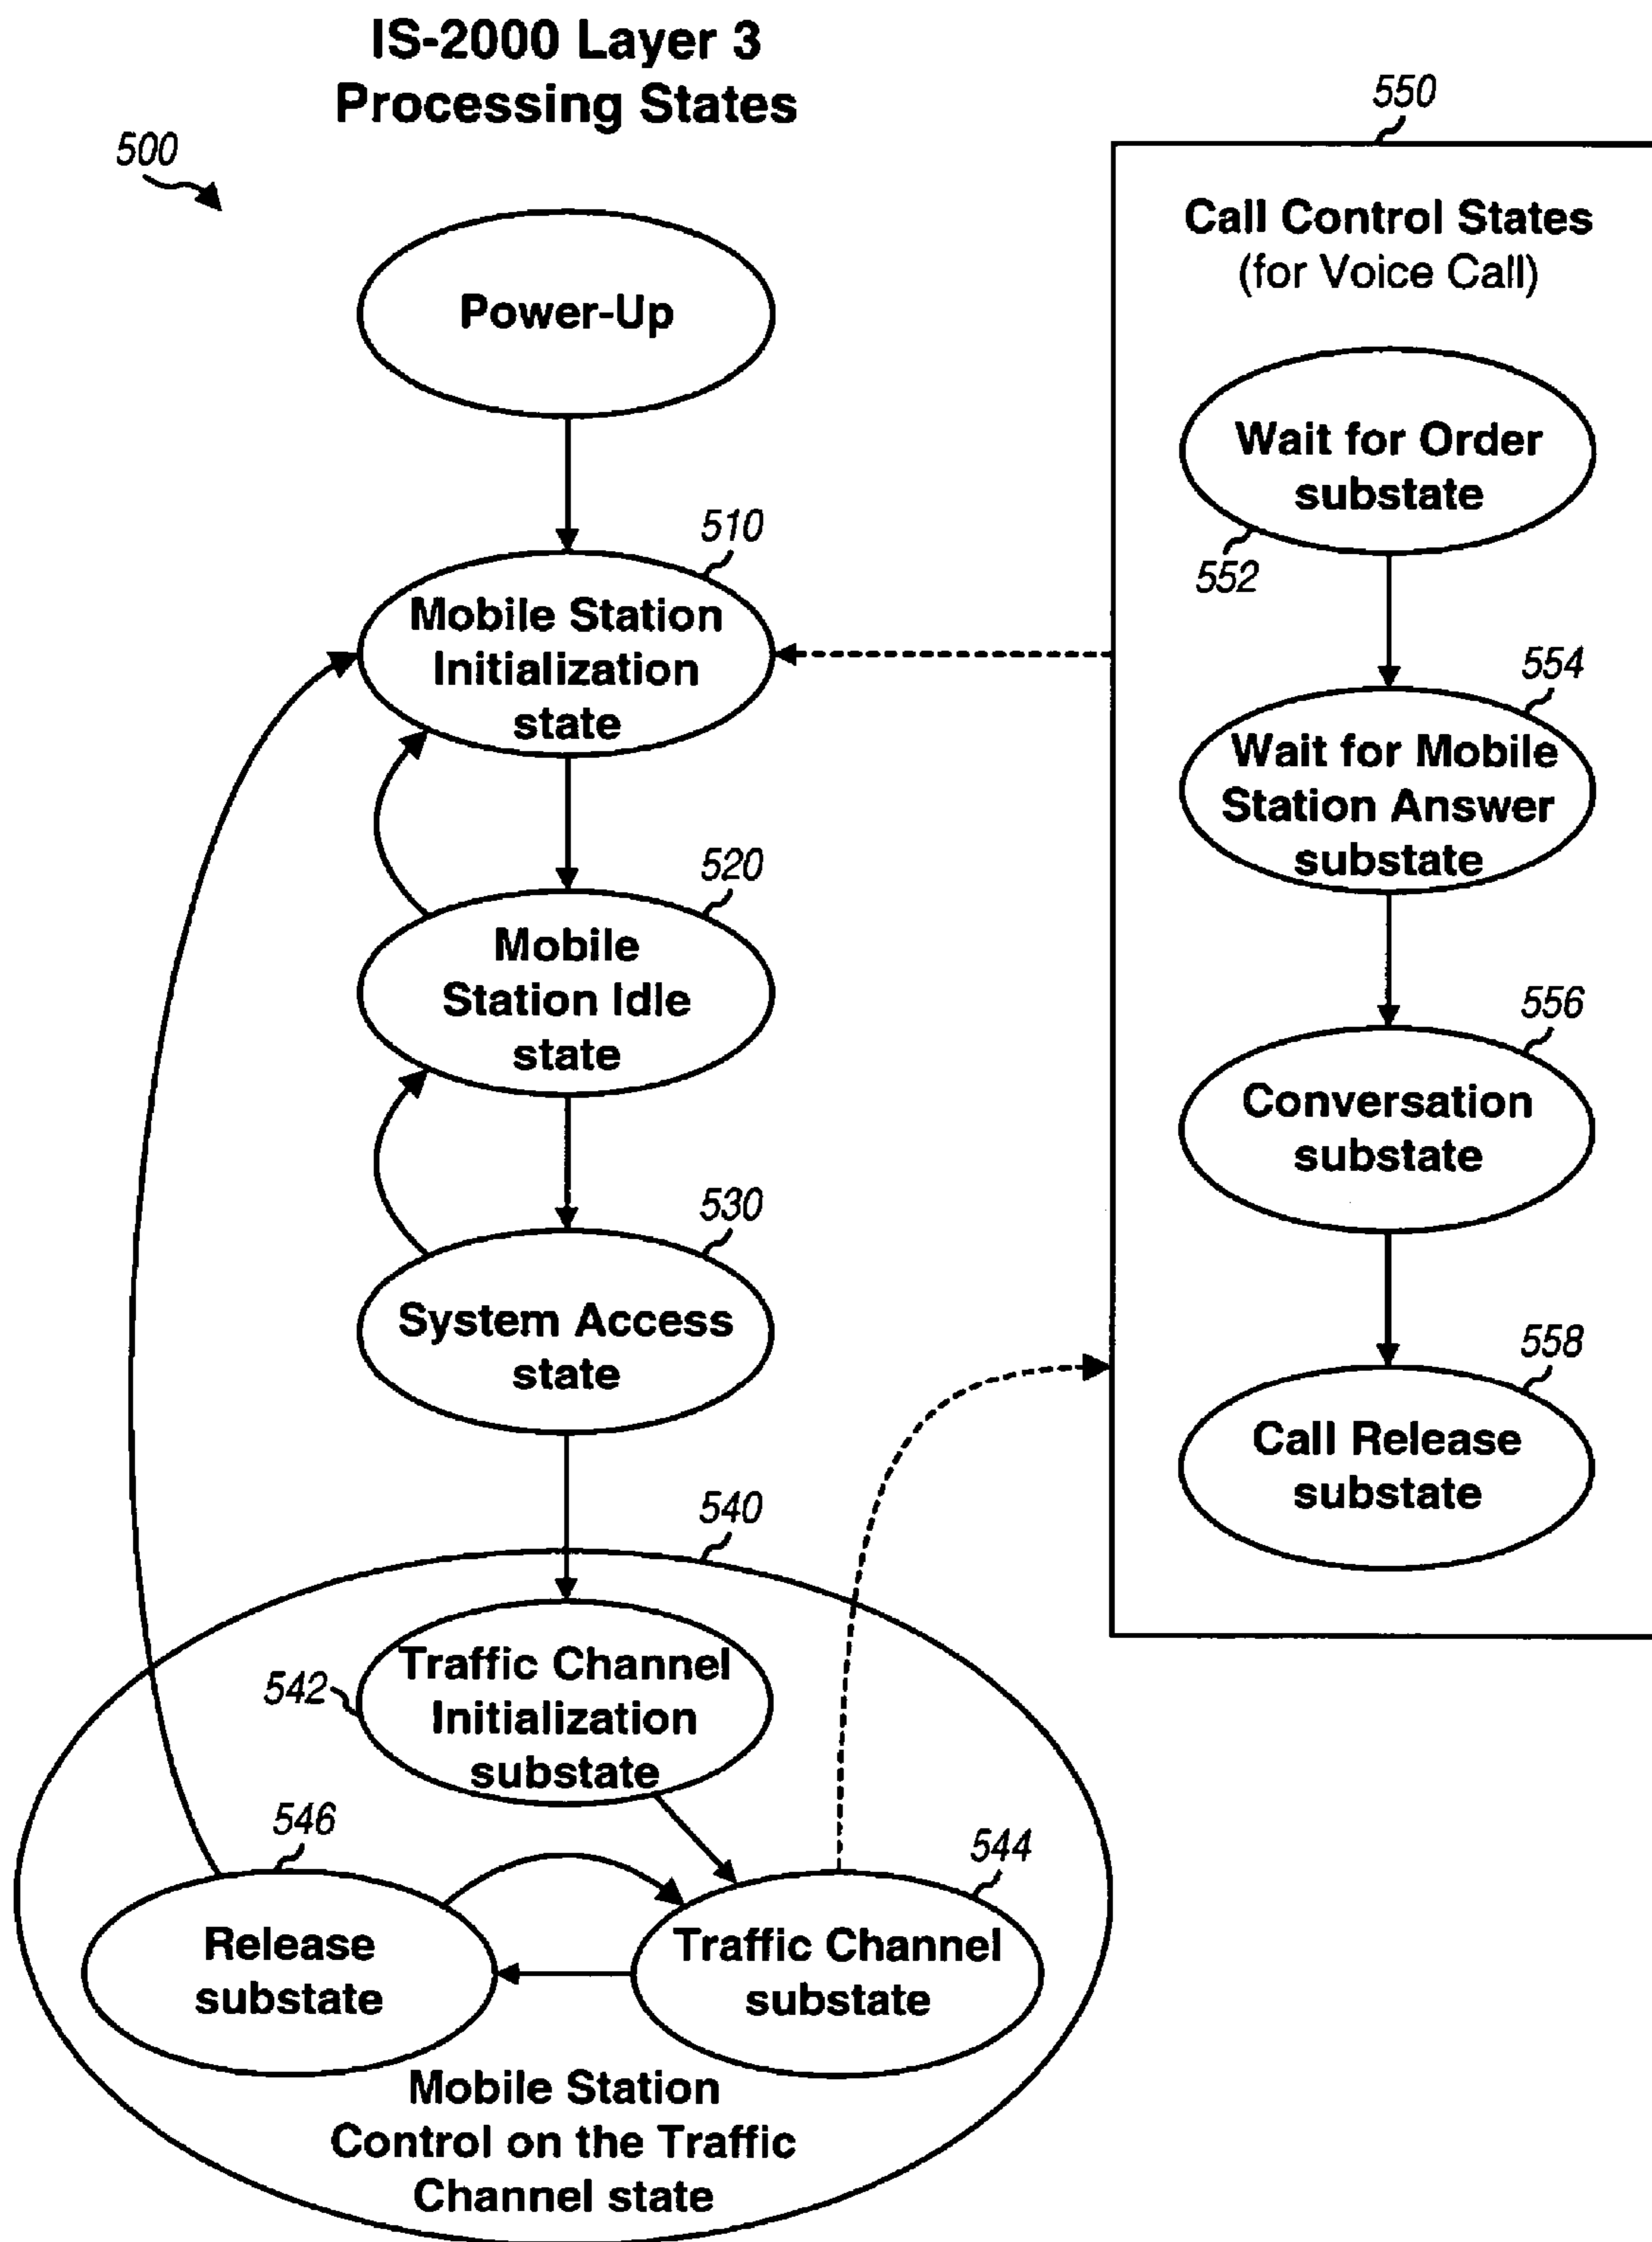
IS-2000 Layer 3
Processing States

500

550

Call Control States
(for Voice Call)

Power-Up

Wait for Order substate

552

510

Mobile Station Initialization state

554

Wait for Mobile Station Answer substate

520

Mobile Station Idle state

556

Conversation substate

530

System Access state

558

Call Release substate

540

542

Traffic Channel Initialization substate

546

544

Release substate

Traffic Channel substate

Mobile Station Control on the Traffic Channel state